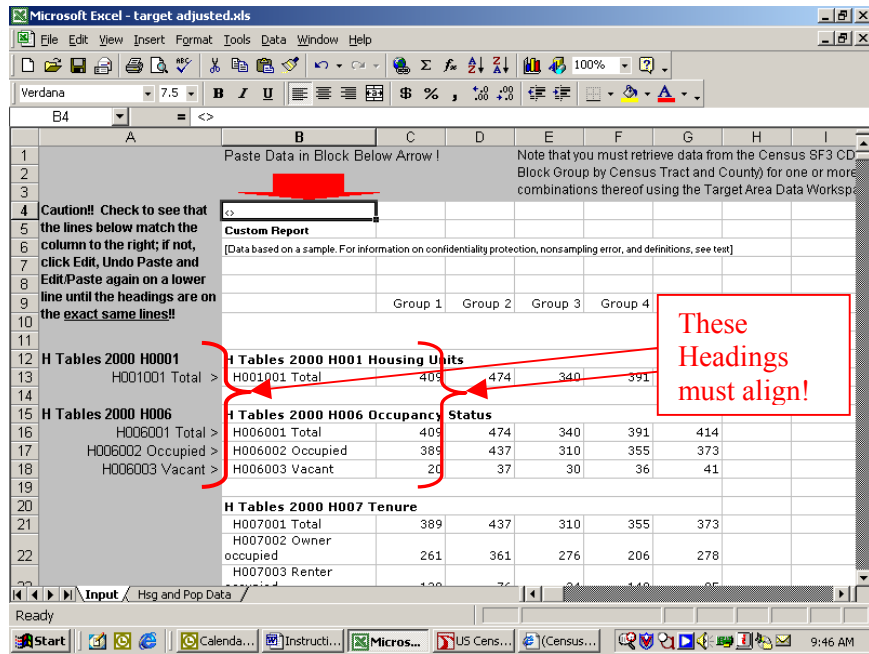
Microsoft Excel - target adjusted.xls

File Edit View Insert Format Tools Data Window Help

100%

Verdana 7.5 B I U $ % ,

B4 = <>

| | A | B | C | D | E | F | G | H | I |
|---|---|---|---|---|---|---|---|---|---|
| 1 | | Paste Data in Block Below Arrow ! | | | Note that you must retrieve data from the Census SF3 CD | | | | |
| 2 | | | | | Block Group by Census Tract and County) for one or more | | | | |
| 3 | | | | | combinations thereof using the Target Area Data Worksp | | | | |
| 4 | Caution!! Check to see that | <> | | | | | | | |
| 5 | the lines below match the | Custom Report | | | | | | | |
| 6 | column to the right; if not, | [Data based on a sample. For information on confidentiality protection, nonsampling error, and definitions, see text] | | | | | | | |
| 7 | click Edit, Undo Paste and | | | | | | | | |
| 8 | Edit/Paste again on a lower | | | | | | | | |
| 9 | line until the headings are on | | Group 1 | Group 2 | Group 3 | Group 4 | | | |
| 10 | the exact same lines!! | | | | | | | | |
| 11 | | | | | | | | | |
| 12 | H Tables 2000 H0001 | H Tables 2000 H001 Housing Units | | | | | | | |
| 13 | H001001 Total > | H001001 Total | 409 | 474 | 340 | 391 | | | |
| 14 | | | | | | | | | |
| 15 | H Tables 2000 H006 | H Tables 2000 H006 Occupancy Status | | | | | | | |
| 16 | H006001 Total > | H006001 Total | 409 | 474 | 340 | 391 | 414 | | |
| 17 | H006002 Occupied > | H006002 Occupied | 389 | 437 | 310 | 355 | 373 | | |
| 18 | H006003 Vacant > | H006003 Vacant | 20 | 37 | 30 | 36 | 41 | | |
| 19 | | | | | | | | | |
| 20 | | H Tables 2000 H007 Tenure | | | | | | | |
| 21 | | H007001 Total | 389 | 437 | 310 | 355 | 373 | | |
| 22 | | H007002 Owner occupied | 261 | 361 | 276 | 206 | 278 | | |
| 23 | | H007003 Renter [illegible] | | | | | | | |

These Headings must align!

Input Hsg and Pop Data

Ready

Start Calenda... Instructi... Micros... US Cens... (Census... 9:46 AM